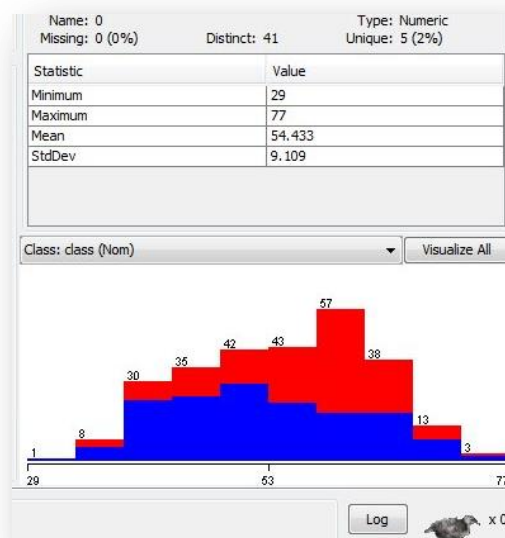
Name: 0
Type: Numeric
Missing: 0 (0%)
Distinct: 41
Unique: 5 (2%)

| Statistic | Value |
|---|---|
| Minimum | 29 |
| Maximum | 77 |
| Mean | 54.433 |
| StdDev | 9.109 |

Class: class (Nom)
Visualize All

57
42
43
38
35
30
13
8
3
1

29
53
77

Log
x 0